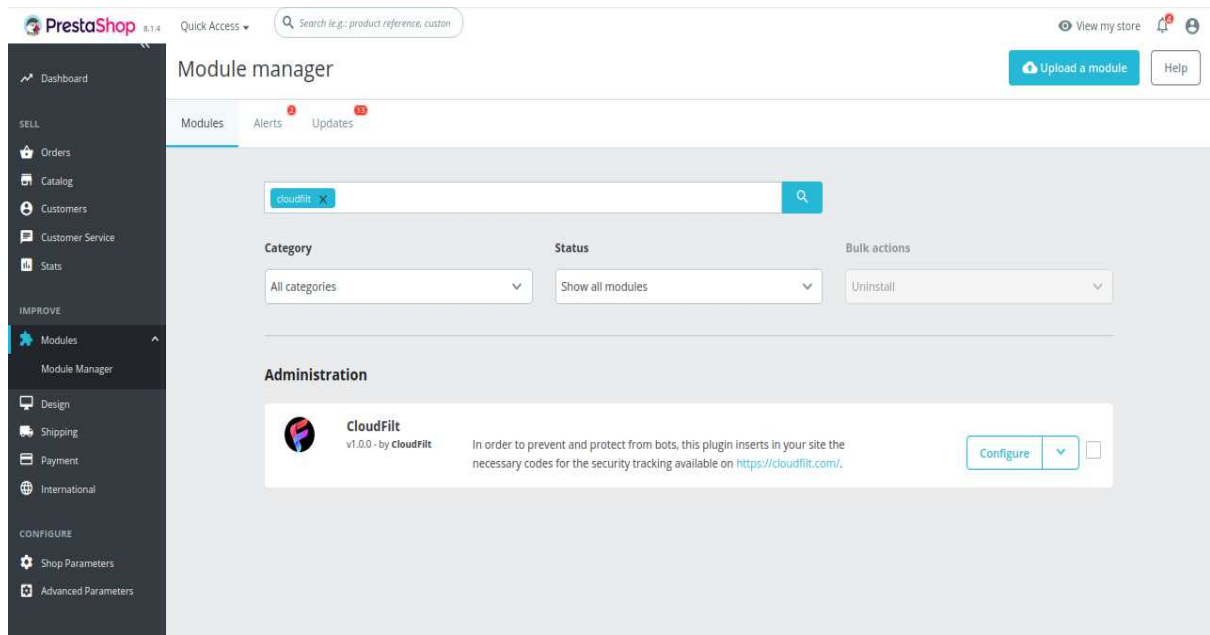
PrestaShop 8.1.4 Quick Access ▾ Search (e.g.: product reference, custon

View my store 6

Dashboard

SELL

Orders

Catalog

Customers

Customer Service

Stats

IMPROVE

Modules

Module Manager

Design

Shipping

Payment

International

CONFIGURE

Shop Parameters

Advanced Parameters

Module manager

Upload a module

Help

Modules Alerts 2 Updates 13

cloudfilt ×

Category

All categories

Status

Show all modules

Bulk actions

Uninstall

Administration

CloudFilt

v1.0.0 - by CloudFilt

In order to prevent and protect from bots, this plugin inserts in your site the necessary codes for the security tracking available on https://cloudfilt.com/.

Configure